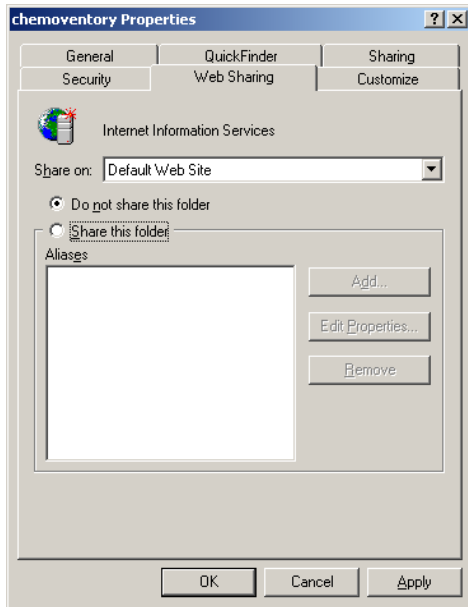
chemoventory Properties

? X

General
QuickFinder
Sharing
Security
Web Sharing
Customize

Internet Information Services

Share on: Default Web Site

Do not share this folder

Share this folder

Aliases

Add...

Edit Properties...

Remove

OK
Cancel
Apply